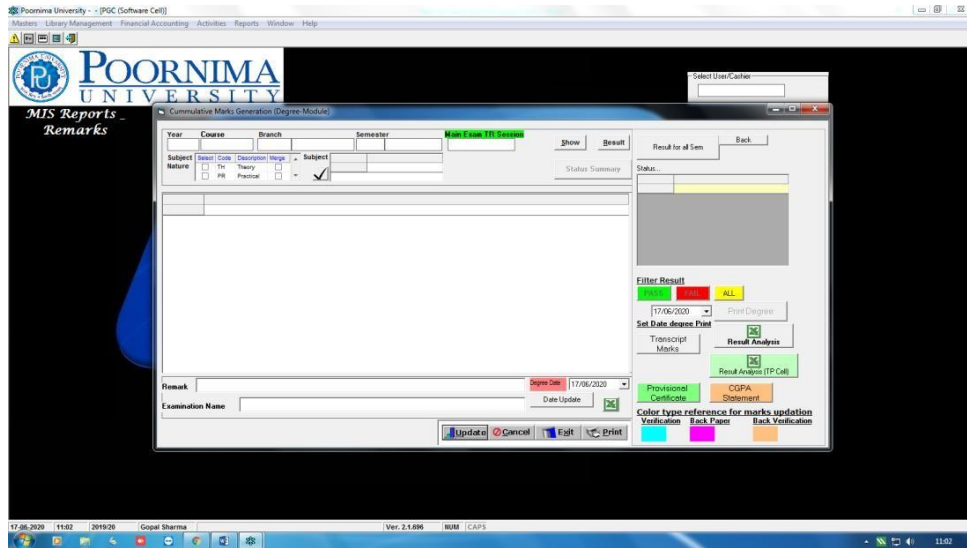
Poornima University - - [PGC (Software Cell)]

Masters Library Management Financial Accounting Activities Reports Window Help

POORNIMA UNIVERSITY

MIS Reports _ Remarks

Select User/Cashier

Cummulative Marks Generation (Degree-Module)

Year Course Branch Semester Main Exam TR Session

Show Result

Result for all Sem

Back

Subject Nature

| Select | Code | Description | Merge |
|---|---|---|---|
| ☐ | TH | Theory | ☐ |
| ☐ | PR | Practical | ☐ |

Subject

Status Summary

Status...

Filter Result

PASS FAIL ALL

17/06/2020

Print Degree

Set Date degree Print

Transcript Marks

Result Analysis

Result Analysis (TP Cell)

Remark

Degree Date 17/06/2020

Date Update

Examination Name

Provisional Certificate

CGPA Statement

Color type reference for marks updation

Verification Back Paper Back Verification

Update Cancel Exit Print

17-06-2020 11:02 2019/20 Gopal Sharma Ver. 2.1.696 NUM CAPS

11:02